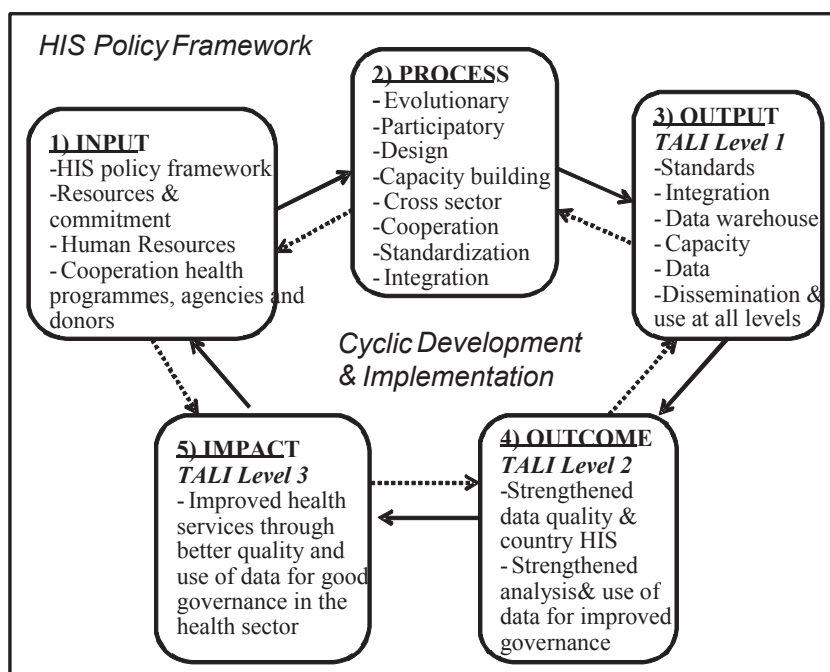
HIS Policy Framework

2) PROCESS
- Evolutionary
-Participatory
- Design
-Capacity building
- Cross sector
-Cooperation
-Standardization
- Integration

1) INPUT
-HIS policy framework
-Resources & commitment
- Human Resources
- Cooperation health programmes, agencies and donors

3) OUTPUT
TALI Level 1
-Standards
- Integration
- Data warehouse
- Capacity
- Data
-Dissemination & use at all levels

Cyclic Development & Implementation

5) IMPACT
TALI Level 3
- Improved health services through better quality and use of data for good governance in the health sector

4) OUTCOME
TALI Level 2
-Strengthened data quality & country HIS
- Strengthened analysis& use of data for improved governance